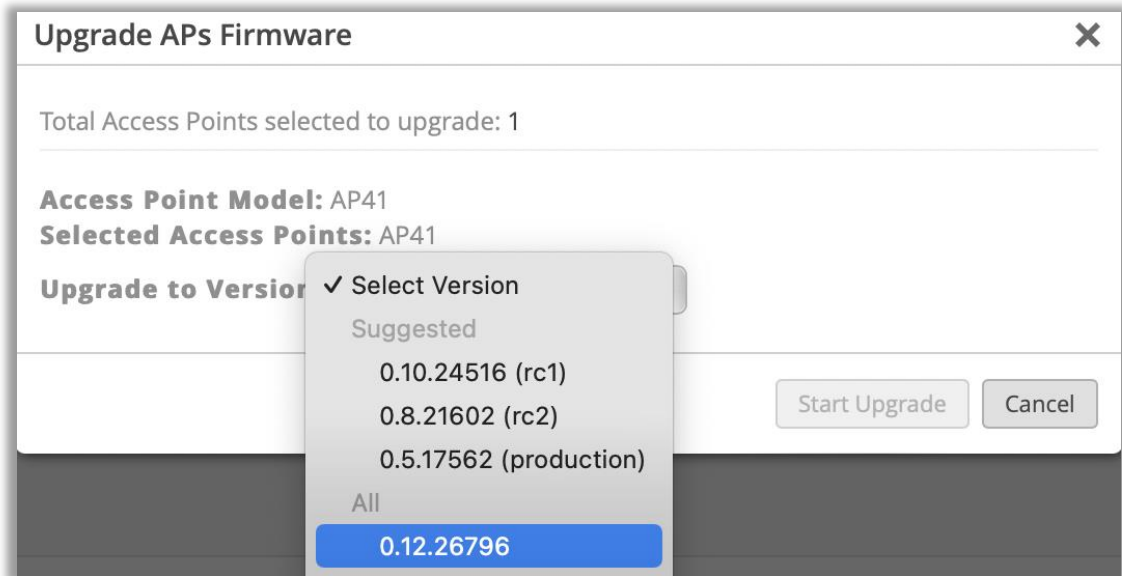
Upgrade APs Firmware

✕

Total Access Points selected to upgrade: 1

**Access Point Model:** AP41
**Selected Access Points:** AP41

**Upgrade to Versio**

✓ Select Version
Suggested
0.10.24516 (rc1)
0.8.21602 (rc2)
0.5.17562 (production)
All
0.12.26796

Start Upgrade

Cancel